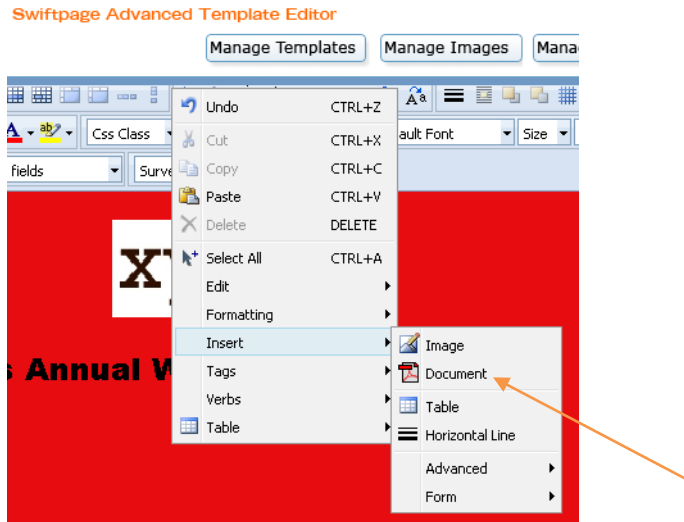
Swiftpage Advanced Template Editor

Manage Templates | Manage Images | Mana

Css Class | ault Font | Size

fields | Surve

XY

s Annual W

Undo CTRL+Z
Cut CTRL+X
Copy CTRL+C
Paste CTRL+V
Delete DELETE
Select All CTRL+A
Edit
Formatting
Insert
Tags
Verbs
Table

Image
Document
Table
Horizontal Line
Advanced
Form